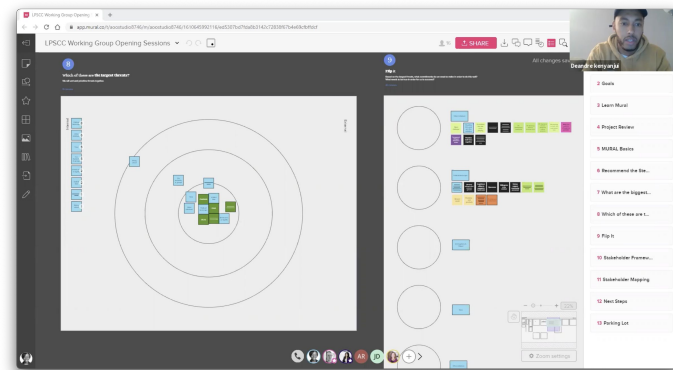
LPSCC Working Group Opening

app.mural.co/t/ecostudio8746/m/ecostudio8746/1610645090116/ed3387bd7fbd6b3142c7280ff67b4e6fbcfbfbcf

LPSCC Working Group Opening Sessions

SHARE

All changes sa

Deandre Kenyanjui

8

Which of these are the biggest threats?

9

Flip it

2 Goals

3 Learn Mural

4 Project Review

5 MURAL Basics

6 Recommend the Ste...

7 What are the biggest...

8 Which of these are t...

9 Flip It

10 Stakeholder Promeu...

11 Stakeholder Mapping

12 Next Steps

13 Parking Lot

AR

JO

Zoom settings